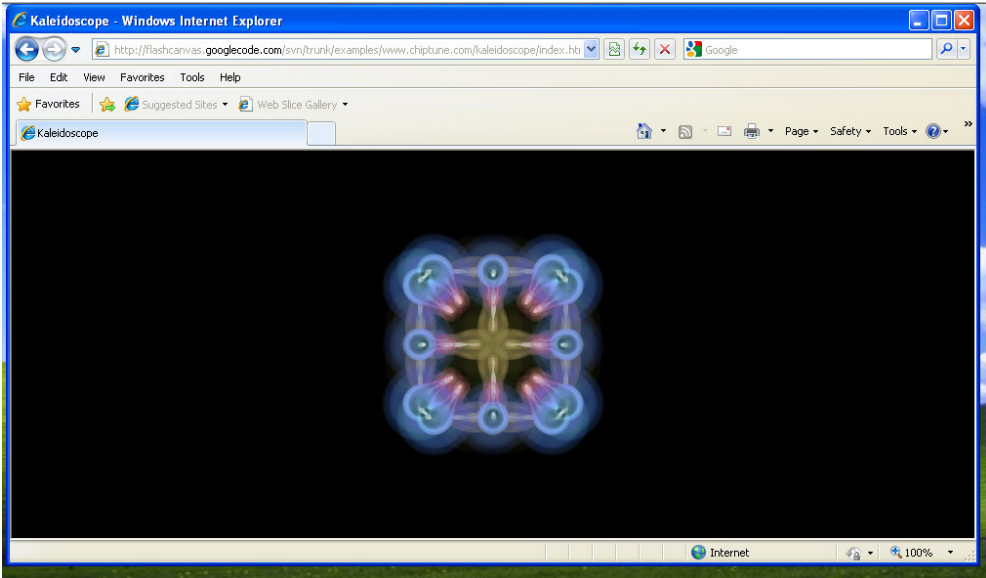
Kaleidoscope - Windows Internet Explorer

http://flashcanvas.googlecode.com/svn/trunk/examples/www.chiptune.com/kaleidoscope/index.htı

Google

File Edit View Favorites Tools Help

Favorites Suggested Sites Web Slice Gallery

Kaleidoscope

Page Safety Tools

Internet 100%